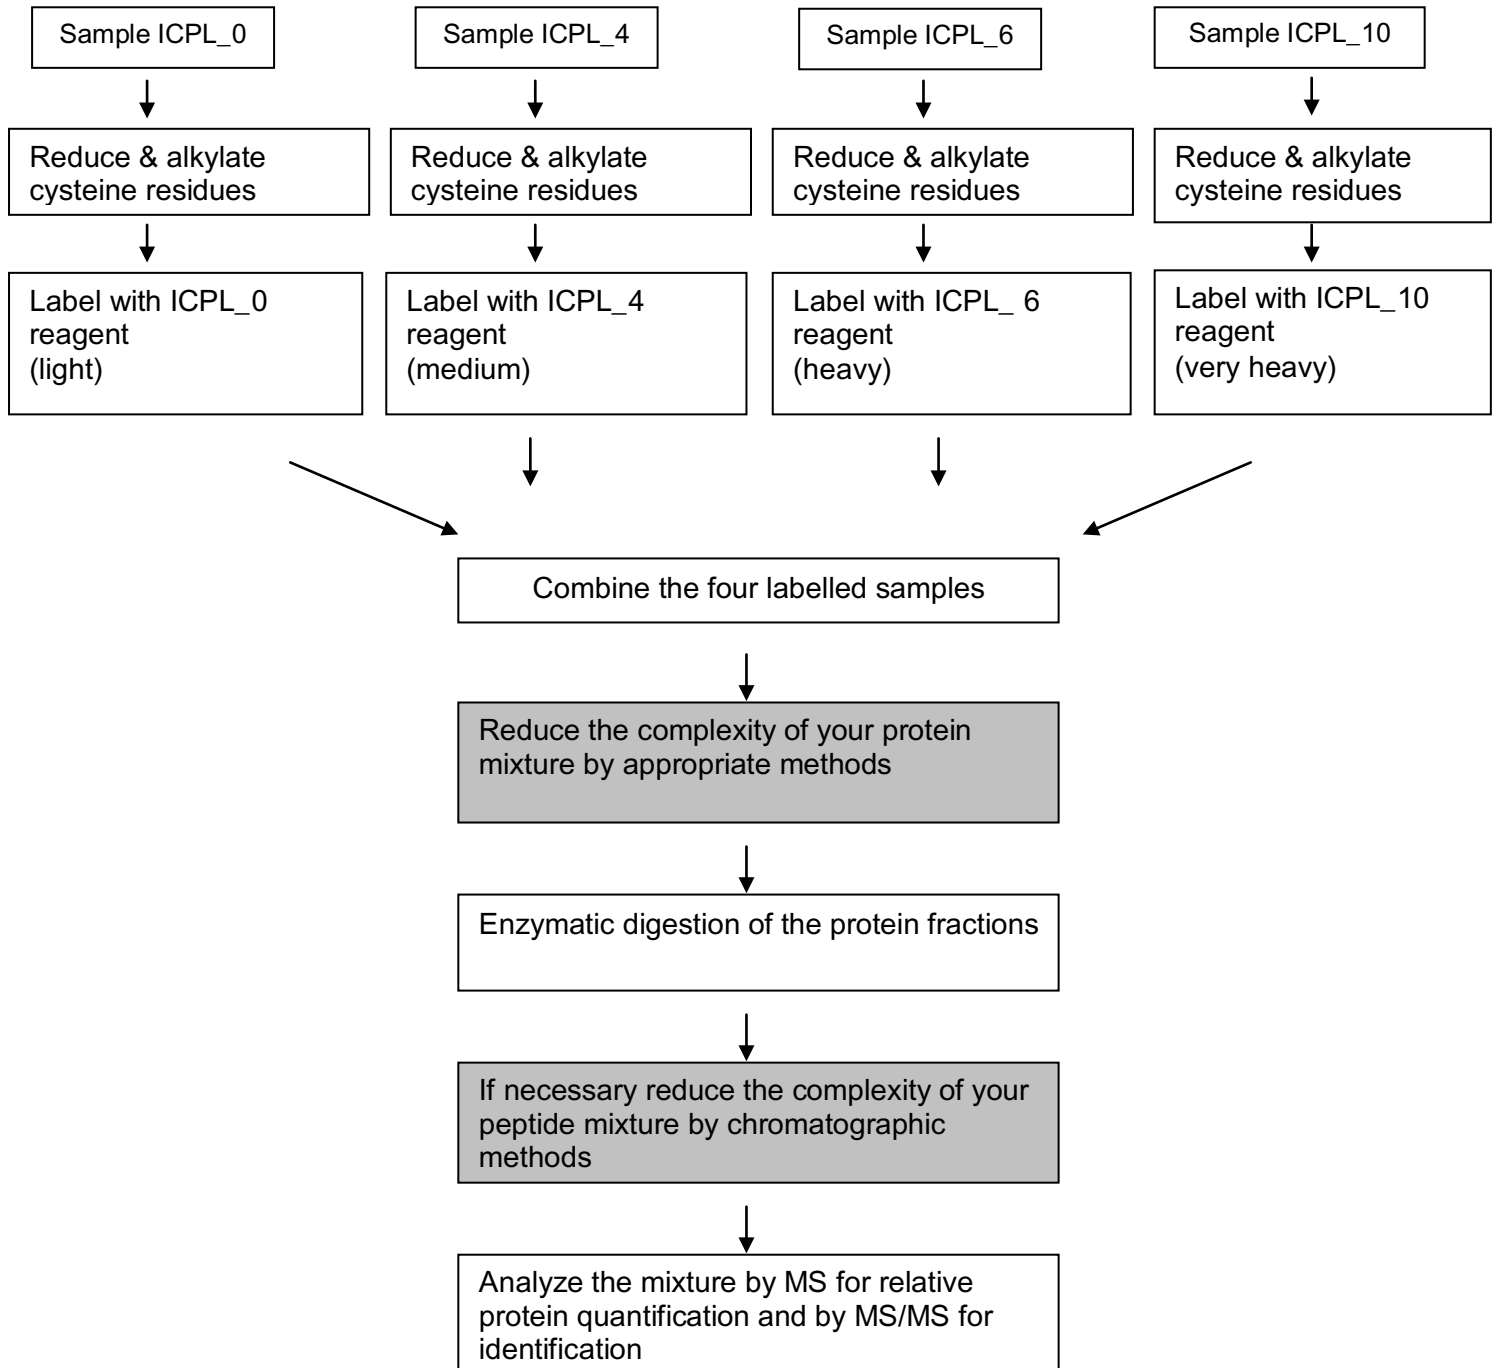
Sample ICPL_0

Sample ICPL_4

Sample ICPL_6

Sample ICPL_10

Reduce & alkylate cysteine residues

Reduce & alkylate cysteine residues

Reduce & alkylate cysteine residues

Reduce & alkylate cysteine residues

Label with ICPL_0 reagent (light)

Label with ICPL_4 reagent (medium)

Label with ICPL_ 6 reagent (heavy)

Label with ICPL_10 reagent (very heavy)

Combine the four labelled samples

Reduce the complexity of your protein mixture by appropriate methods

Enzymatic digestion of the protein fractions

If necessary reduce the complexity of your peptide mixture by chromatographic methods

Analyze the mixture by MS for relative protein quantification and by MS/MS for identification